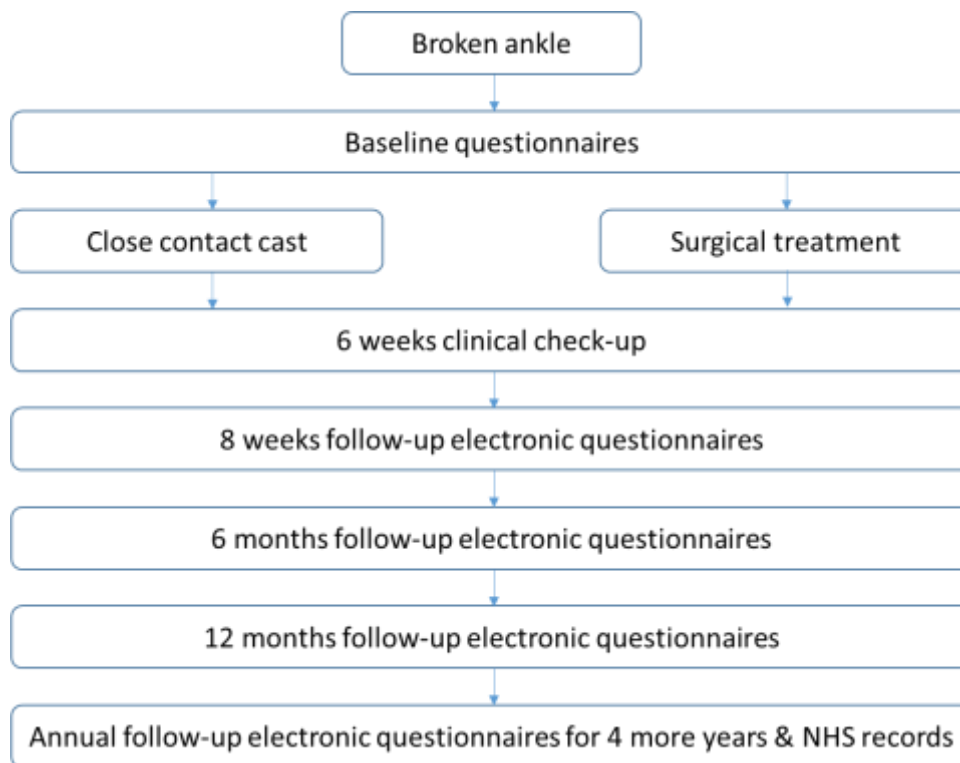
Broken ankle

Baseline questionnaires

Close contact cast

Surgical treatment

6 weeks clinical check-up

8 weeks follow-up electronic questionnaires

6 months follow-up electronic questionnaires

12 months follow-up electronic questionnaires

Annual follow-up electronic questionnaires for 4 more years & NHS records